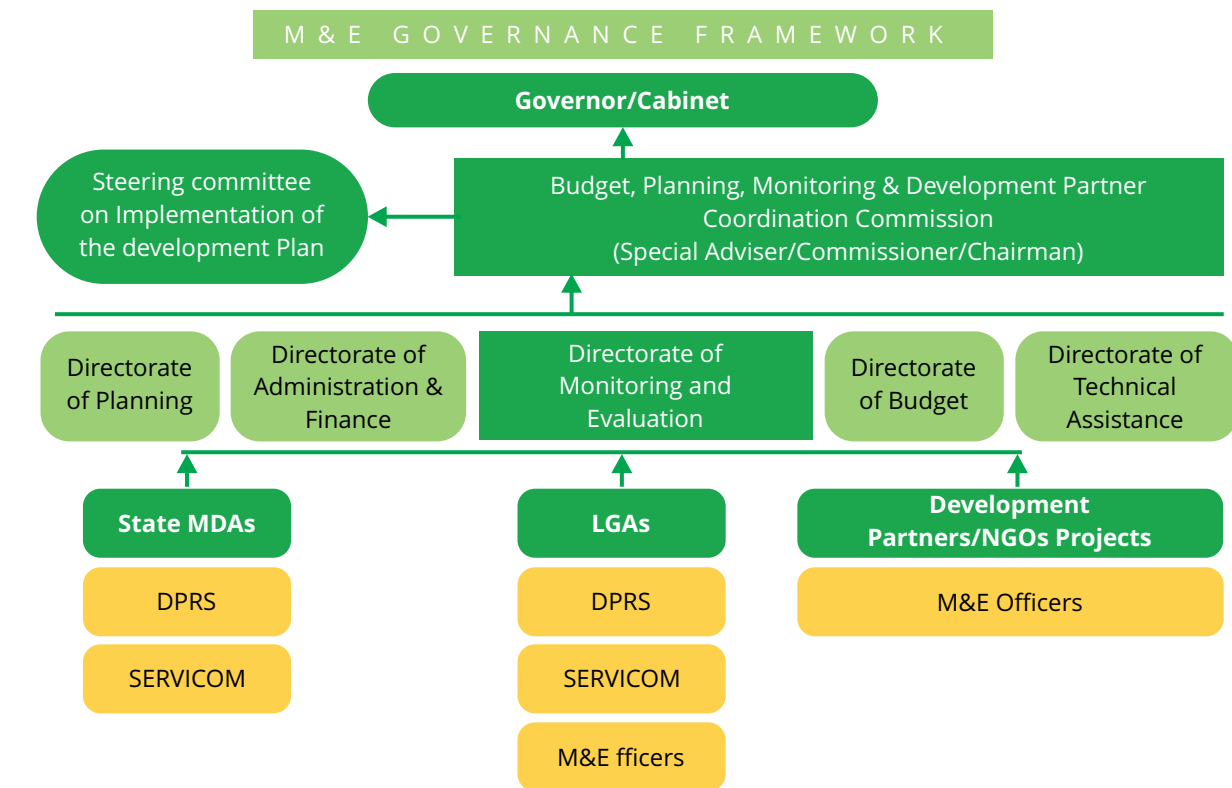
M&E GOVERNANCE FRAMEWORK

Governor/Cabinet

Steering committee on Implementation of the development Plan

Budget, Planning, Monitoring & Development Partner Coordination Commission (Special Adviser/Commissioner/Chairman)

Directorate of Planning

Directorate of Administration & Finance

Directorate of Monitoring and Evaluation

Directorate of Budget

Directorate of Technical Assistance

State MDAs

DPRS

SERVICOM

LGAs

DPRS

SERVICOM

M&E fficers

Development Partners/NGOs Projects

M&E Officers